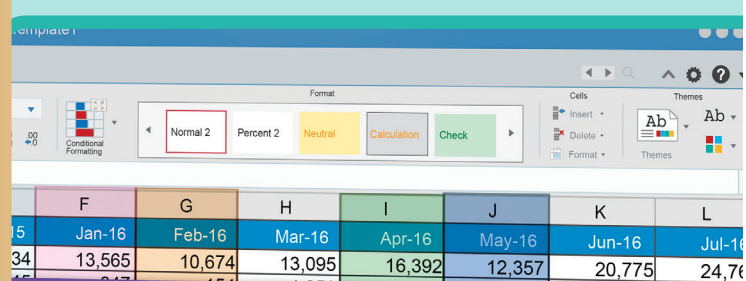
emplate1

Format

Cells

Themes

.00 ←0

Conditional Formatting

Normal 2

Percent 2

Neutral

Calculation

Check

Insert

Delete

Format

Themes

Ab

Ab

| | F | G | H | I | J | K | L |
|---|---|---|---|---|---|---|---|
| 15 | Jan-16 | Feb-16 | Mar-16 | Apr-16 | May-16 | Jun-16 | Jul-16 |
| 34 | 13,565 | 10,674 | 13,095 | 16,392 | 12,357 | 20,775 | 24,76 |